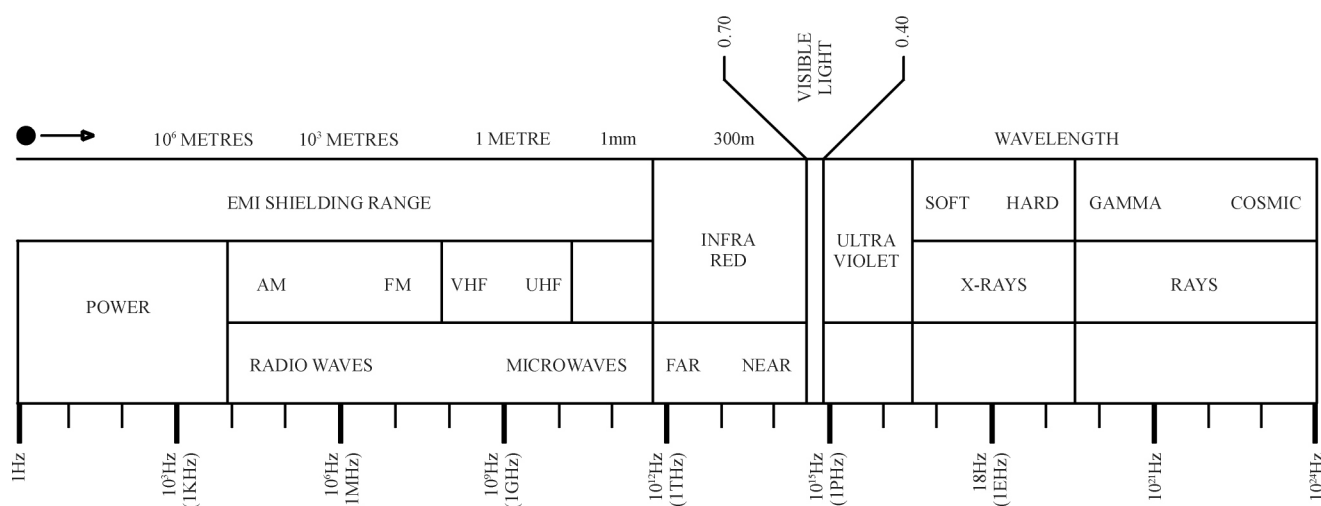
0.70
VISIBLE LIGHT
0.40

$10^6$ METRES $10^3$ METRES 1 METRE 1mm 300m WAVELENGTH

| EMI SHIELDING RANGE | | | | INFRA RED | | ULTRA VIOLET | SOFT HARD | GAMMA COSMIC |
|---|---|---|---|---|---|---|---|---|
| POWER | AM FM | VHF UHF | | | | | X-RAYS | RAYS |
| | RADIO WAVES | MICROWAVES | | FAR NEAR | | | | |

1Hz
$10^3$Hz (1KHz)
$10^6$Hz (1MHz)
$10^9$Hz (1GHz)
$10^{12}$Hz (1THz)
$10^{15}$Hz (1PHz)
18Hz (1EHz)
$10^{21}$Hz
$10^{24}$Hz